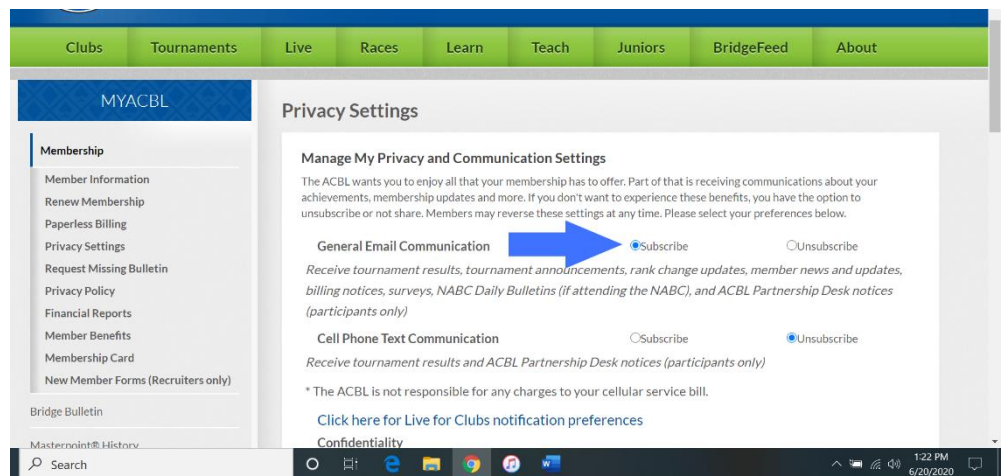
Clubs Tournaments Live Races Learn Teach Juniors BridgeFeed About

MYACBL

Membership
Member Information
Renew Membership
Paperless Billing
Privacy Settings
Request Missing Bulletin
Privacy Policy
Financial Reports
Member Benefits
Membership Card
New Member Forms (Recruiters only)
Bridge Bulletin
Masterpoint® History

Privacy Settings

Manage My Privacy and Communication Settings

The ACBL wants you to enjoy all that your membership has to offer. Part of that is receiving communications about your achievements, membership updates and more. If you don't want to experience these benefits, you have the option to unsubscribe or not share. Members may reverse these settings at any time. Please select your preferences below.

General Email Communication Subscribe Unsubscribe

Receive tournament results, tournament announcements, rank change updates, member news and updates, billing notices, surveys, NABC Daily Bulletins (if attending the NABC), and ACBL Partnership Desk notices (participants only)

Cell Phone Text Communication Subscribe Unsubscribe

Receive tournament results and ACBL Partnership Desk notices (participants only)

* The ACBL is not responsible for any charges to your cellular service bill.

Click here for Live for Clubs notification preferences

Confidentiality

Search

1:22 PM
6/20/2020